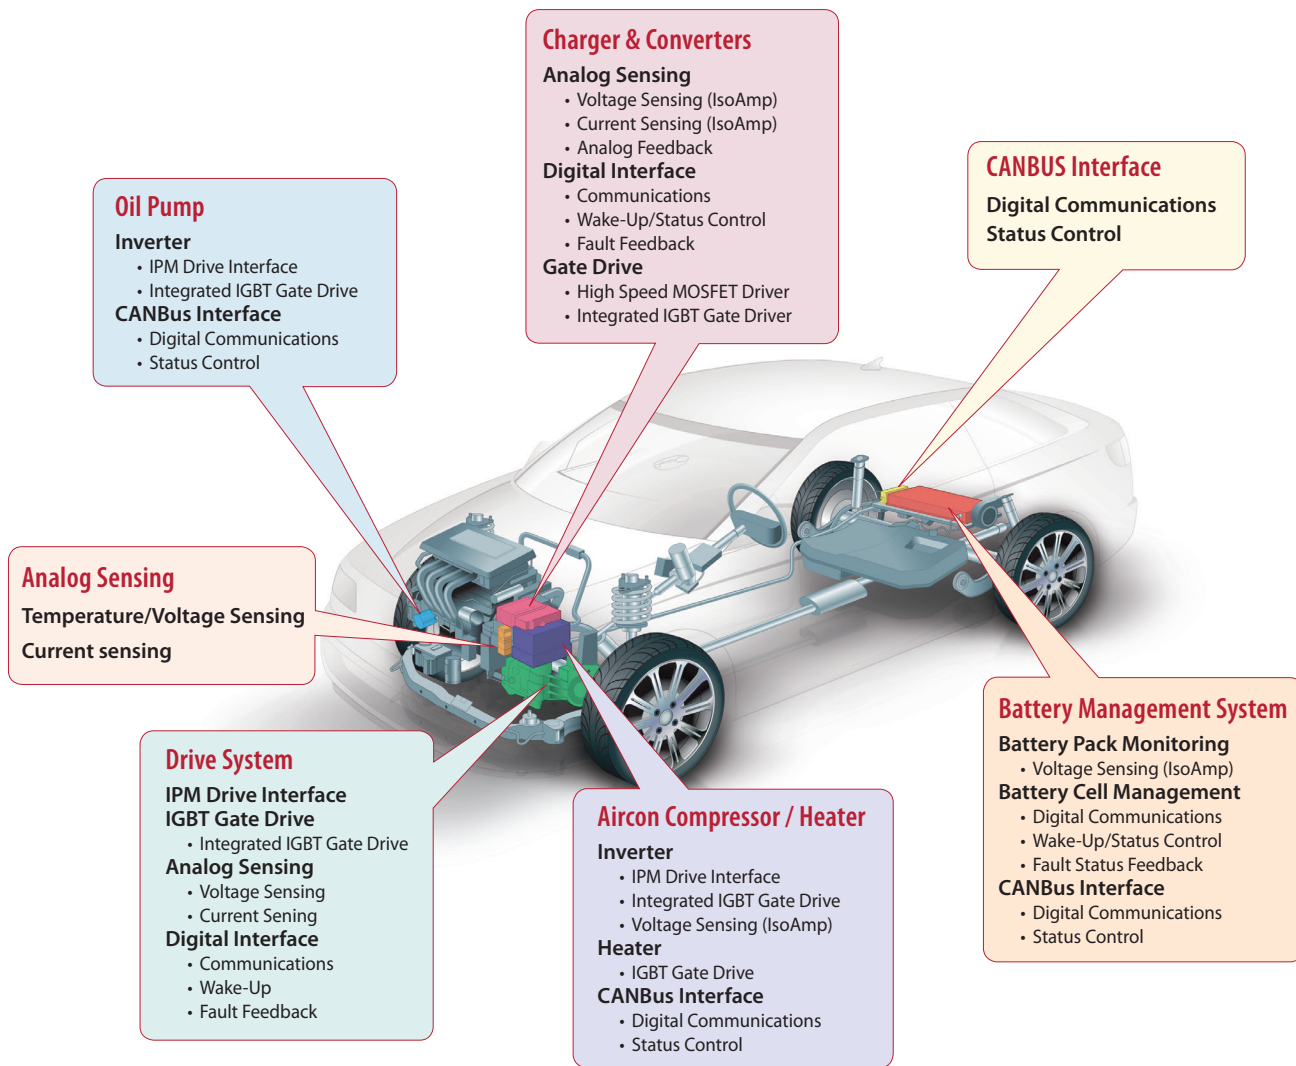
Charger & Converters
Analog Sensing
• Voltage Sensing (IsoAmp)
• Current Sensing (IsoAmp)
• Analog Feedback
Digital Interface
• Communications
• Wake-Up/Status Control
• Fault Feedback
Gate Drive
• High Speed MOSFET Driver
• Integrated IGBT Gate Driver

Oil Pump
Inverter
• IPM Drive Interface
• Integrated IGBT Gate Drive
CANBus Interface
• Digital Communications
• Status Control

CANBUS Interface
Digital Communications
Status Control

Analog Sensing
Temperature/Voltage Sensing
Current sensing

Battery Management System
Battery Pack Monitoring
• Voltage Sensing (IsoAmp)
Battery Cell Management
• Digital Communications
• Wake-Up/Status Control
• Fault Status Feedback
CANBus Interface
• Digital Communications
• Status Control

Drive System
IPM Drive Interface
IGBT Gate Drive
• Integrated IGBT Gate Drive
Analog Sensing
• Voltage Sensing
• Current Sening
Digital Interface
• Communications
• Wake-Up
• Fault Feedback

Aircon Compressor / Heater
Inverter
• IPM Drive Interface
• Integrated IGBT Gate Drive
• Voltage Sensing (IsoAmp)
Heater
• IGBT Gate Drive
CANBus Interface
• Digital Communications
• Status Control